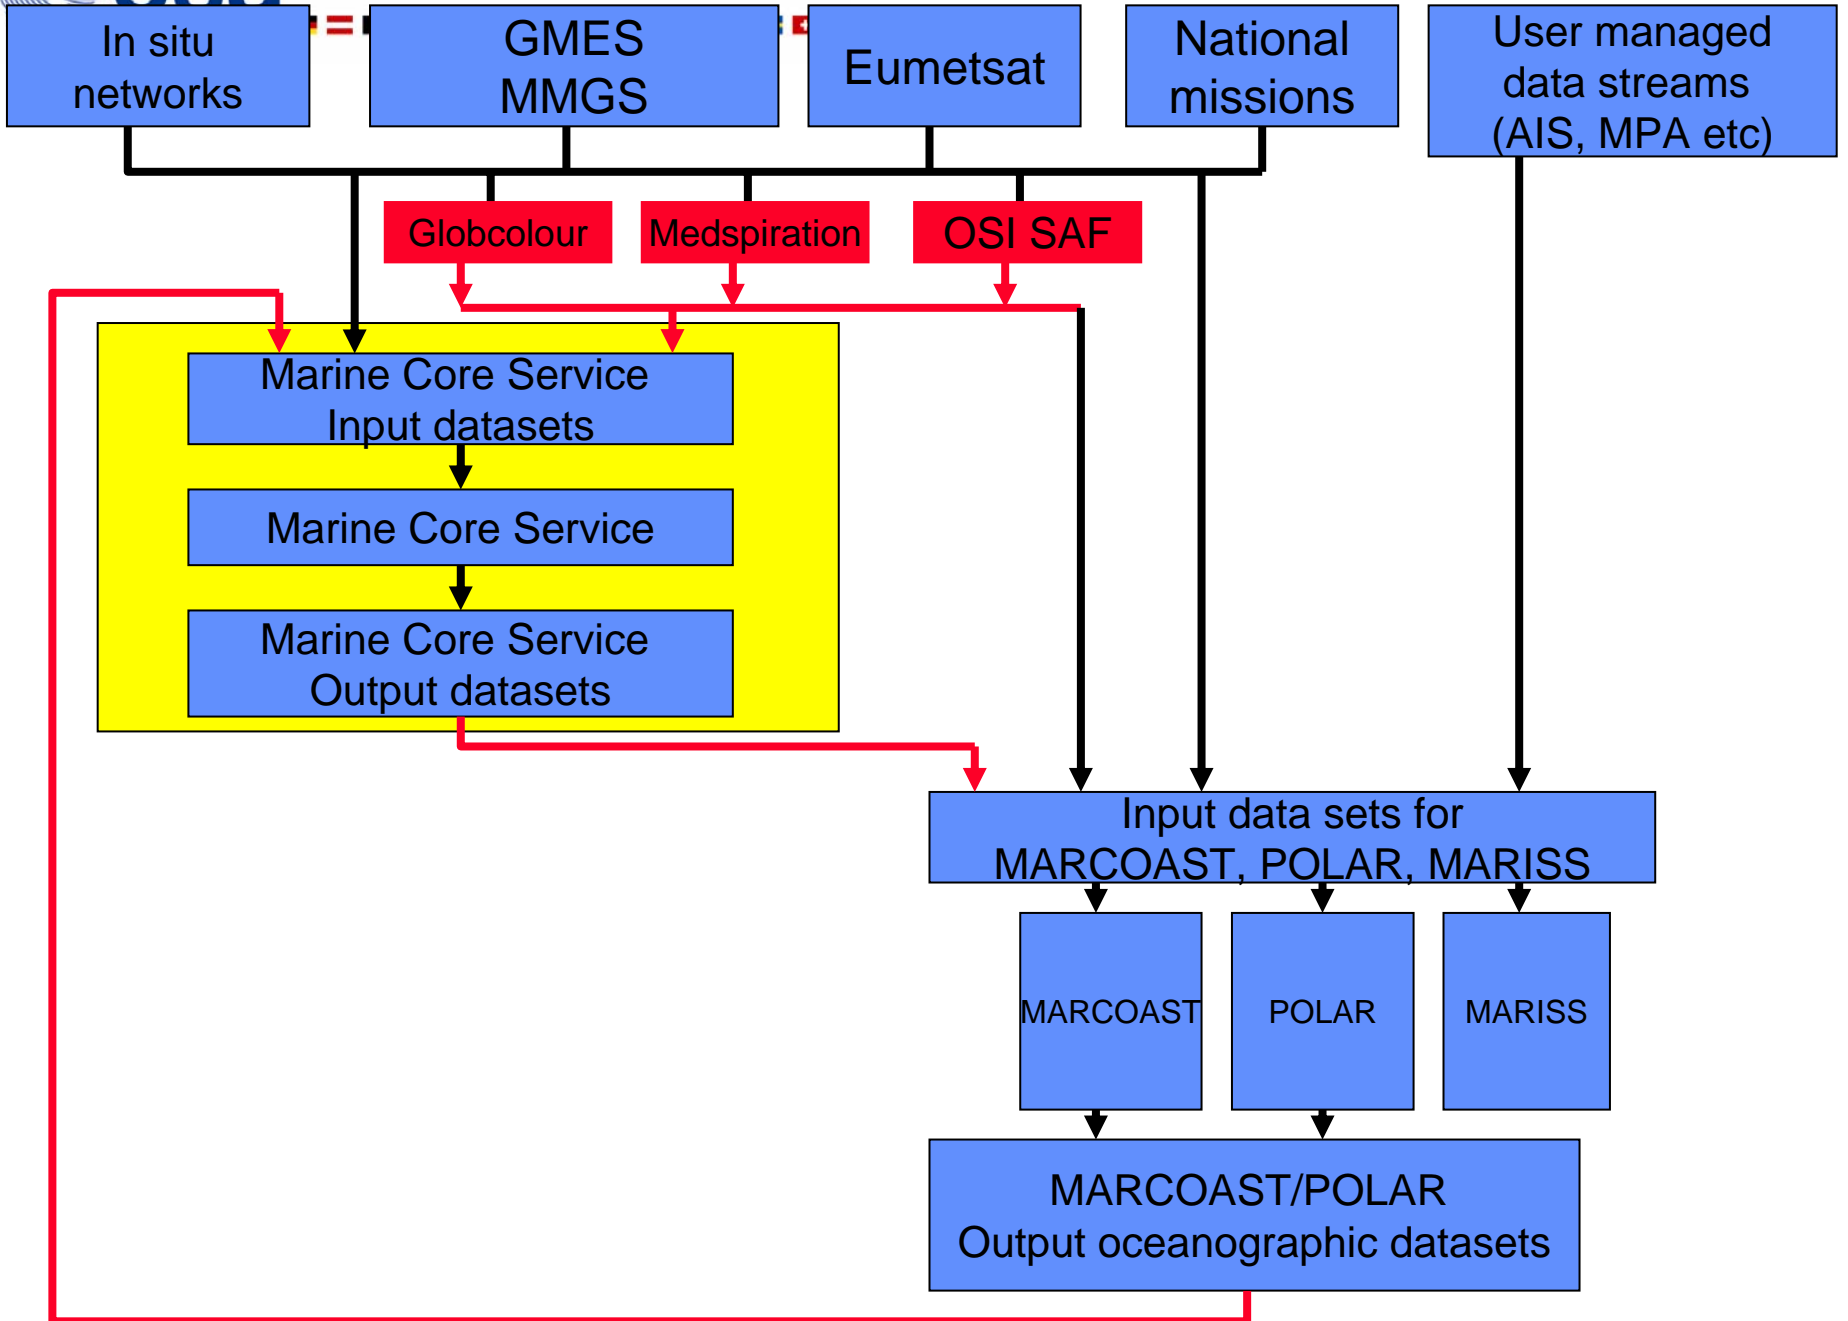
In situ networks

GMES MMGS

Eumetsat

National missions

User managed data streams (AIS, MPA etc)

Globcolour

Medspiration

OSI SAF

Marine Core Service Input datasets

Marine Core Service

Marine Core Service Output datasets

Input data sets for MARCOAST, POLAR, MARISS

MARCOAST

POLAR

MARISS

MARCOAST/POLAR Output oceanographic datasets